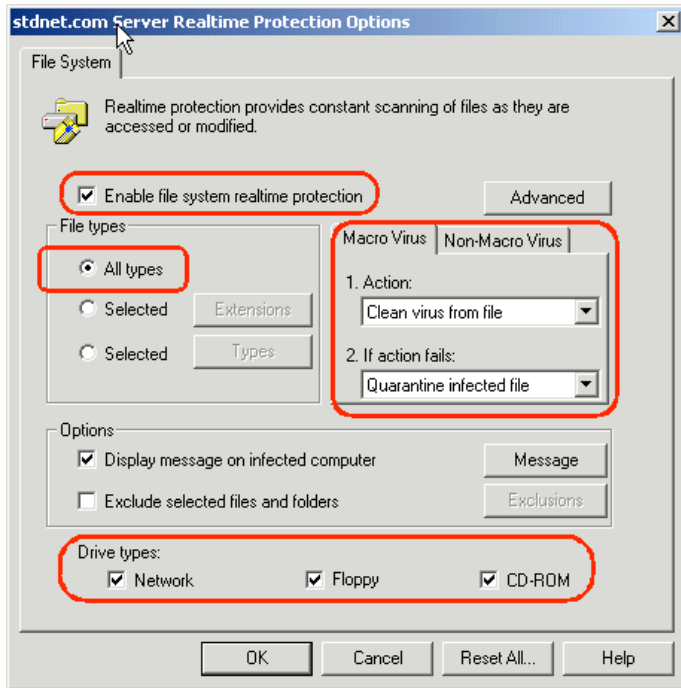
stdnet.com Server Realtime Protection Options

File System

Realtime protection provides constant scanning of files as they are accessed or modified.

Enable file system realtime protection

Advanced

File types

All types

Selected Extensions

Selected Types

Macro Virus Non-Macro Virus

1. Action:

Clean virus from file

2. If action fails:

Quarantine infected file

Options

Display message on infected computer

Message

Exclude selected files and folders

Exclusions

Drive types:

Network Floppy CD-ROM

OK Cancel Reset All... Help